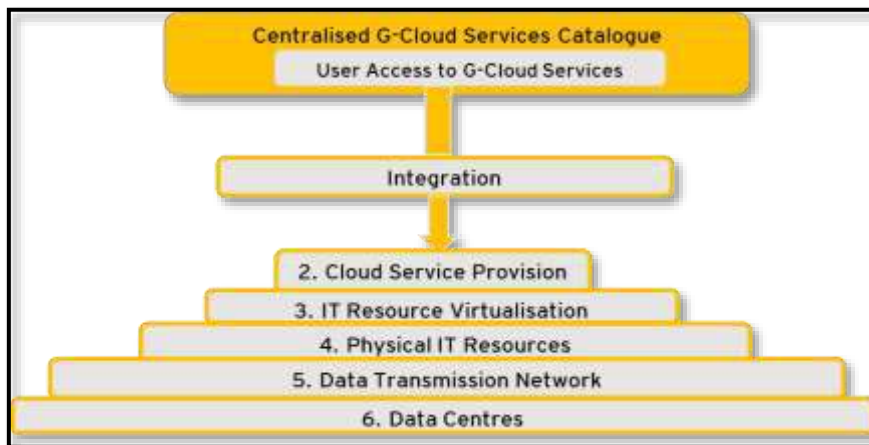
Centralised G-Cloud Services Catalogue

User Access to G-Cloud Services

Integration

2. Cloud Service Provision

3. IT Resource Virtualisation

4. Physical IT Resources

5. Data Transmission Network

6. Data Centres